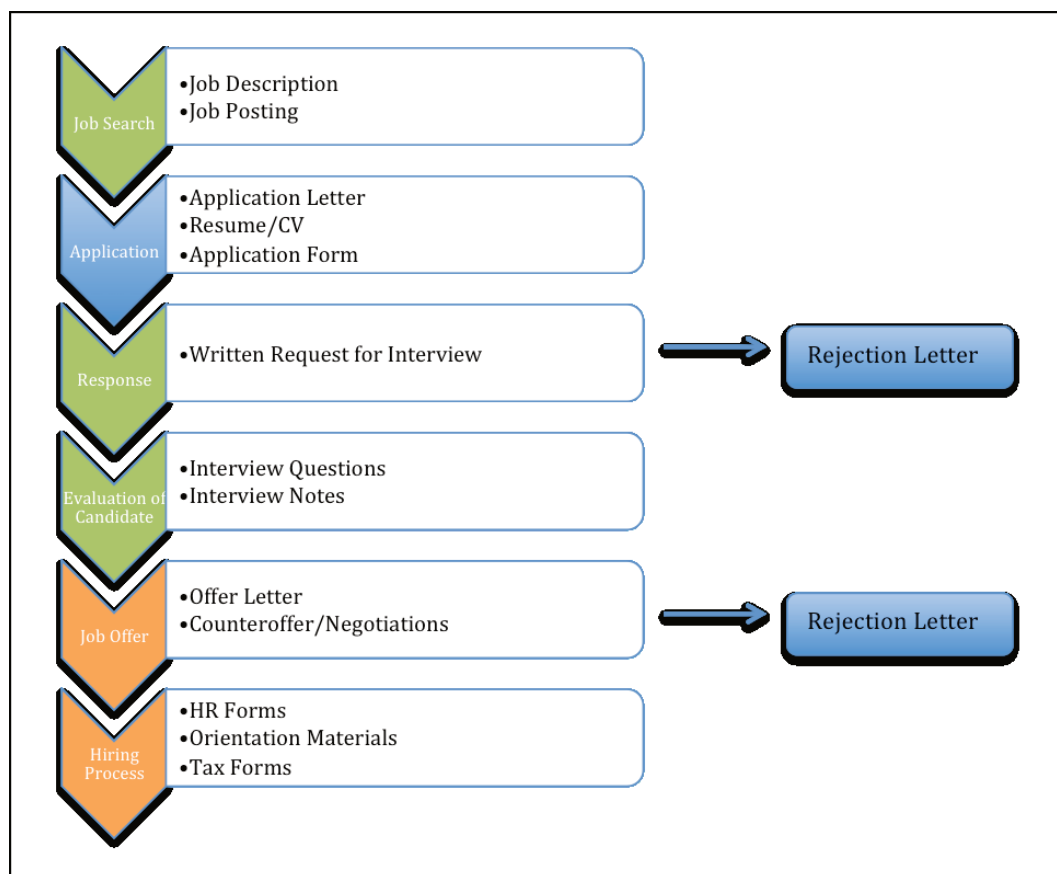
Job Search
•Job Description
•Job Posting

Application
•Application Letter
•Resume/CV
•Application Form

Response
•Written Request for Interview

Rejection Letter

Evaluation of Candidate
•Interview Questions
•Interview Notes

Job Offer
•Offer Letter
•Counteroffer/Negotiations

Rejection Letter

Hiring Process
•HR Forms
•Orientation Materials
•Tax Forms